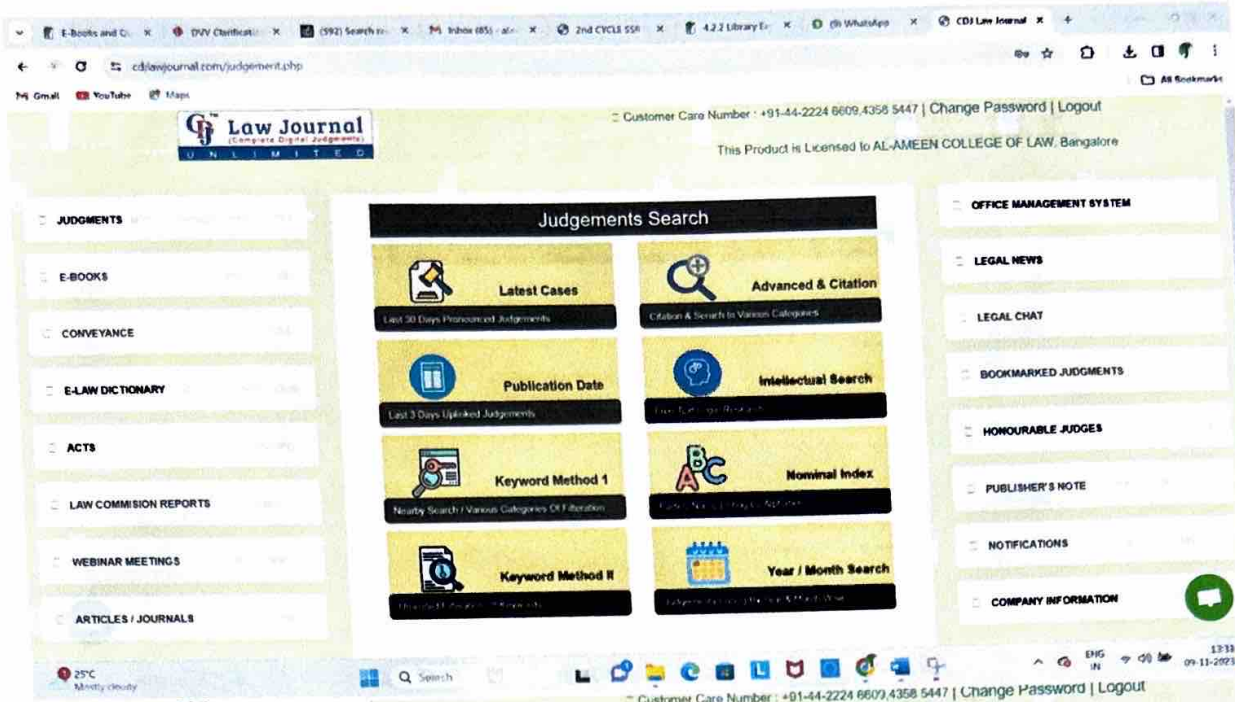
E-Books and C... × DVV Clarificati... × (592) Search re... × Inbox (85) - al... × 2nd CYCLE SSR × 4.2.2 Library E... × (9) WhatsApp × CDJ Law Journal × +

cdjlawjournal.com/judgement.php

Gmail YouTube Maps

All Bookmarks

CDJ Law Journal (Complete Digital Judgements) UNLIMITED

Customer Care Number : +91-44-2224 6609,4358 5447 | Change Password | Logout

This Product is Licensed to AL-AMEEN COLLEGE OF LAW, Bangalore

JUDGMENTS

E-BOOKS

CONVEYANCE

E-LAW DICTIONARY

ACTS

LAW COMMISION REPORTS

WEBINAR MEETINGS

ARTICLES / JOURNALS

Judgements Search

Latest Cases
Last 30 Days Pronounced Judgements

Advanced & Citation
Citation & Search In Various Categories

Publication Date
Last 3 Days Uploaded Judgements

Intellectual Search
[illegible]

Keyword Method 1
Nearby Search / Various Categories Of Filteration

Nominal Index
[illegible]

Keyword Method II
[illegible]

Year / Month Search
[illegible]

OFFICE MANAGEMENT SYSTEM

LEGAL NEWS

LEGAL CHAT

BOOKMARKED JUDGMENTS

HONOURABLE JUDGES

PUBLISHER'S NOTE

NOTIFICATIONS

COMPANY INFORMATION

Customer Care Number : +91-44-2224 6609,4358 5447 | Change Password | Logout

25°C
Mostly cloudy

Search

ENG IN

13:1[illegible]
09-11-2023